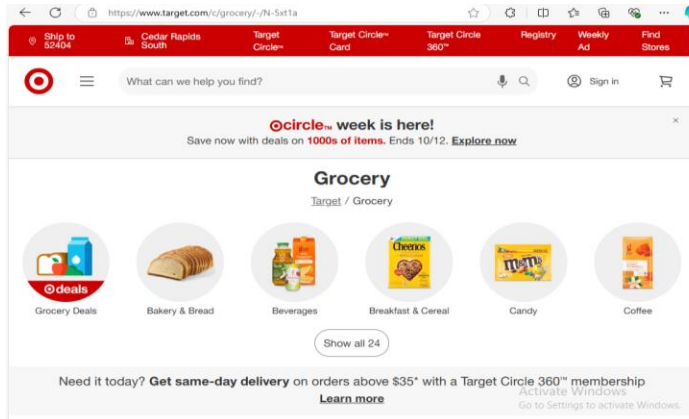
https://www.target.com/c/grocery/-/N-5xt1a

Ship to 52404

Cedar Rapids South

Target Circle™

Target Circle™ Card

Target Circle 360™

Registry

Weekly Ad

Find Stores

What can we help you find?

Sign in

circle™ week is here!

Save now with deals on 1000s of items. Ends 10/12. Explore now

Grocery

Target / Grocery

deals

Grocery Deals

Bakery & Bread

Beverages

Cheerios

Breakfast & Cereal

m&m's

Candy

Coffee

Show all 24

Need it today? Get same-day delivery on orders above $35* with a Target Circle 360™ membership

Learn more

Activate Windows

Go to Settings to activate Windows.